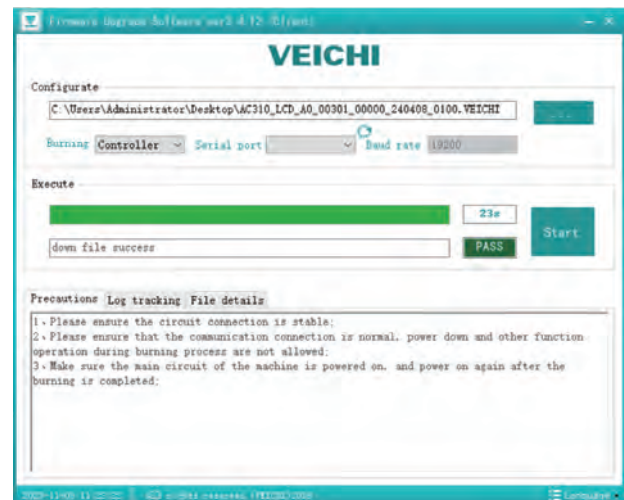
Firmware Upgrade Software ver3.4.12 (Ef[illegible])

VEICHI

Configurate

C:\Users\Administrator\Desktop\AC310_LCD_A0_00301_00000_240408_0100.VEICHI

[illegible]

Burning Controller Serial port Baud rate 19200

Execute

23s

down file success

PASS

Start

Precautions Log tracking File details

1. Please ensure the circuit connection is stable;
2. Please ensure that the communication connection is normal, power down and other function operation during burning process are not allowed;
3. Make sure the main circuit of the machine is powered on, and power on again after the burning is completed;

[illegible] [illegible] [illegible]